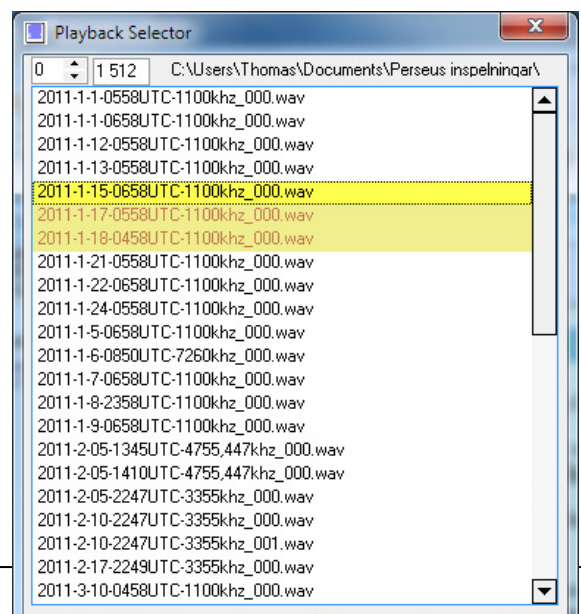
Playback Selector

0 1 512 C:\Users\Thomas\Documents\Perseus inspelningar\

2011-1-1-0558UTC-1100khz_000.wav
2011-1-1-0658UTC-1100khz_000.wav
2011-1-12-0558UTC-1100khz_000.wav
2011-1-13-0558UTC-1100khz_000.wav
2011-1-15-0658UTC-1100khz_000.wav
2011-1-17-0558UTC-1100khz_000.wav
2011-1-18-0458UTC-1100khz_000.wav
2011-1-21-0558UTC-1100khz_000.wav
2011-1-22-0658UTC-1100khz_000.wav
2011-1-24-0558UTC-1100khz_000.wav
2011-1-5-0658UTC-1100khz_000.wav
2011-1-6-0850UTC-7260khz_000.wav
2011-1-7-0658UTC-1100khz_000.wav
2011-1-8-2358UTC-1100khz_000.wav
2011-1-9-0658UTC-1100khz_000.wav
2011-2-05-1345UTC-4755,447khz_000.wav
2011-2-05-1410UTC-4755,447khz_000.wav
2011-2-05-2247UTC-3355khz_000.wav
2011-2-10-2247UTC-3355khz_000.wav
2011-2-10-2247UTC-3355khz_001.wav
2011-2-17-2249UTC-3355khz_000.wav
2011-3-10-0458UTC-1100khz_000.wav